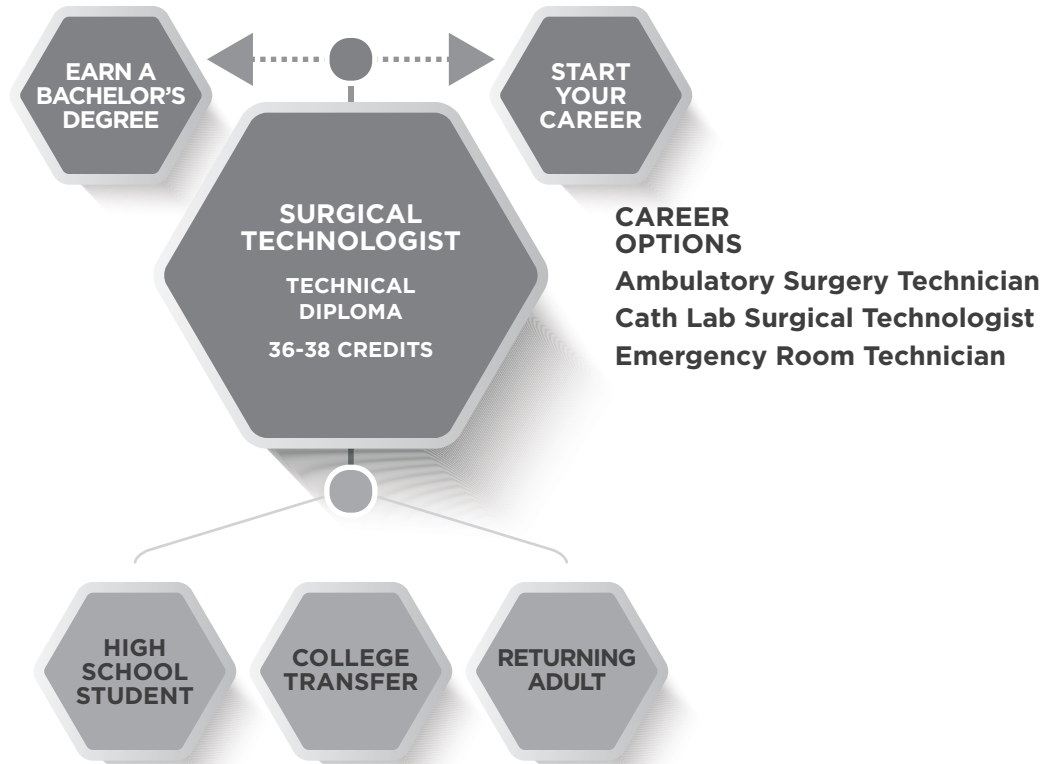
EARN A BACHELOR'S DEGREE

START YOUR CAREER

SURGICAL TECHNOLOGIST

TECHNICAL DIPLOMA

36-38 CREDITS

CAREER OPTIONS

Ambulatory Surgery Technician

Cath Lab Surgical Technologist

Emergency Room Technician

HIGH SCHOOL STUDENT

COLLEGE TRANSFER

RETURNING ADULT